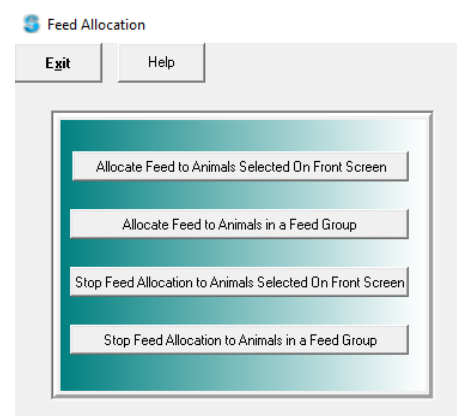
Feed Allocation

Exit

Help

Allocate Feed to Animals Selected On Front Screen

Allocate Feed to Animals in a Feed Group

Stop Feed Allocation to Animals Selected On Front Screen

Stop Feed Allocation to Animals in a Feed Group